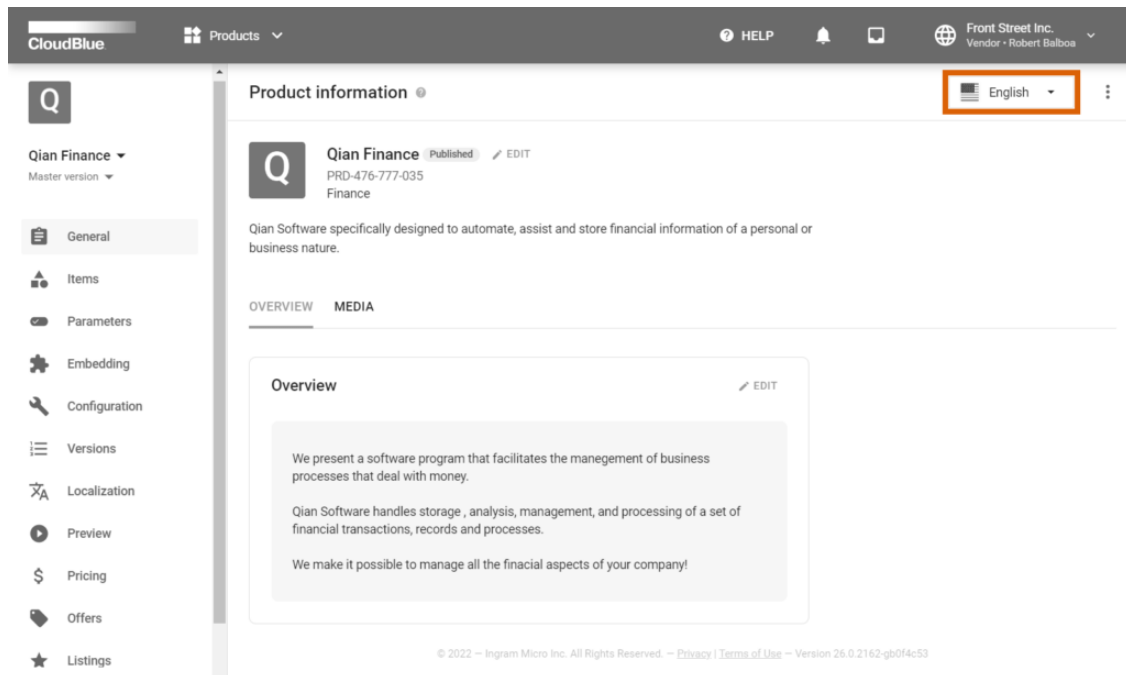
CloudBlue

Products

HELP

Front Street Inc.
Vendor • Robert Balboa

Q

Qian Finance
Master version

General
Items
Parameters
Embedding
Configuration
Versions
Localization
Preview
Pricing
Offers
Listings

Product information

English

Q

Qian Finance Published EDIT
PRD-476-777-035
Finance

Qian Software specifically designed to automate, assist and store financial information of a personal or business nature.

OVERVIEW MEDIA

Overview EDIT

We present a software program that facilitates the manegement of business processes that deal with money.

Qian Software handles storage , analysis, management, and processing of a set of financial transactions, records and processes.

We make it possible to manage all the finacial aspects of your company!

© 2022 — Ingram Micro Inc. All Rights Reserved. — Privacy | Terms of Use — Version 26.0.2162-gb0f4c53